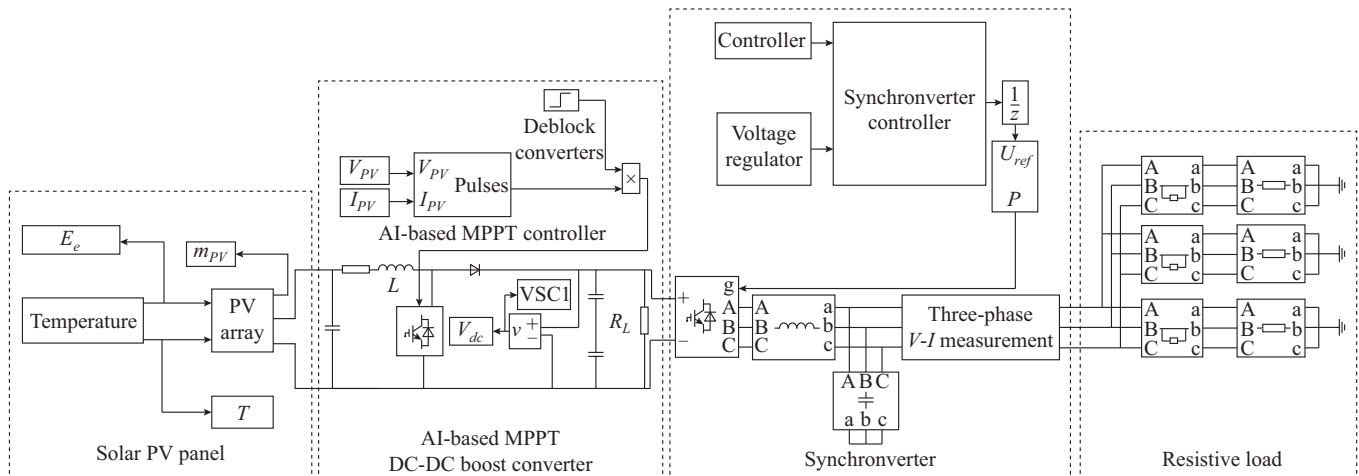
$E_e$

$m_{PV}$

Temperature

PV array

$T$

Solar PV panel

$V_{PV}$

$I_{PV}$

$V_{PV}$

$I_{PV}$

Pulses

Deblock converters

$\times$

AI-based MPPT controller

$L$

VSC1

$V_{dc}$

$v$

+

−

$R_L$

AI-based MPPT DC-DC boost converter

Controller

Voltage regulator

Synchronverter controller

$\frac{1}{z}$

$U_{ref}$

$P$

g

+

−

A

B

C

A

B

C

a

b

c

Three-phase $V$-$I$ measurement

A B C

a b c

Synchronverter

A

B

C

a

b

c

A

B

C

a

b

c

A

B

C

a

b

c

A

B

C

a

b

c

A

B

C

a

b

c

A

B

C

a

b

c

Resistive load